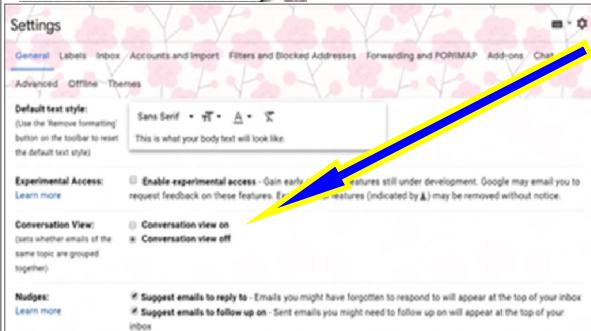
Settings

General Labels Inbox Accounts and Import Filters and Blocked Addresses Forwarding and POP/IMAP Add-ons Chat

Advanced Offline Themes

Default text style:
(Use the 'Remove formatting' button on the toolbar to reset the default text style)

Sans Serif

This is what your body text will look like.

Experimental Access:

Enable experimental access - Gain early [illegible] features still under development. Google may email you to request feedback on these features. Ex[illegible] features (indicated by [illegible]) may be removed without notice.

Conversation View:
(sets whether emails of the same topic are grouped together)

Conversation view on

Conversation view off

Nudges:
Learn more

Suggest emails to reply to - Emails you might have forgotten to respond to will appear at the top of your inbox

Suggest emails to follow up on - Sent emails you might need to follow up on will appear at the top of your inbox